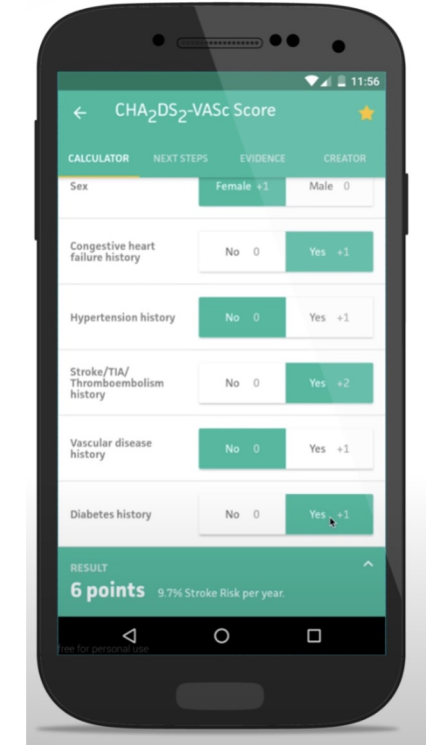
11:56

←

$CHA_2DS_2$-VASc Score

CALCULATOR NEXT STEPS EVIDENCE CREATOR

Sex | Female +1 | Male 0

Congestive heart failure history | No 0 | Yes +1

Hypertension history | No 0 | Yes +1

Stroke/TIA/ Thromboembolism history | No 0 | Yes +2

Vascular disease history | No 0 | Yes +1

Diabetes history | No 0 | Yes +1

RESULT

6 points 9.7% Stroke Risk per year.

free for personal use